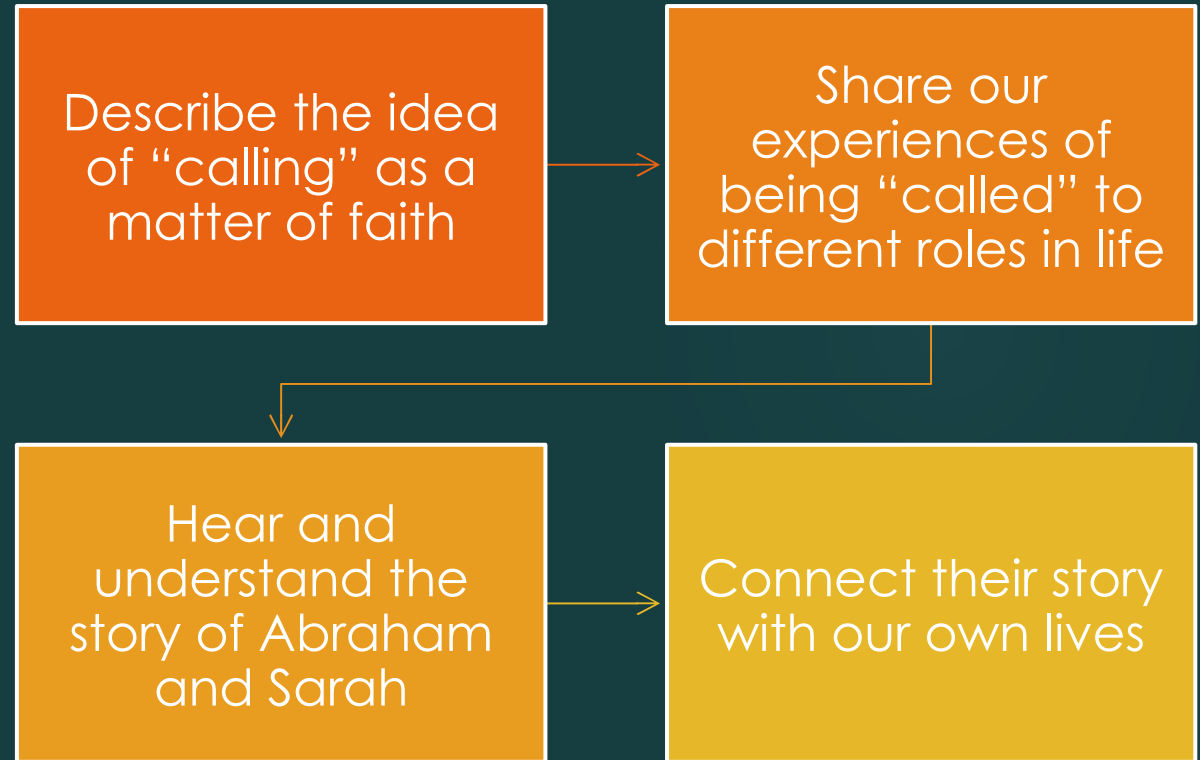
Describe the idea of “calling” as a matter of faith

Share our experiences of being “called” to different roles in life

Hear and understand the story of Abraham and Sarah

Connect their story with our own lives